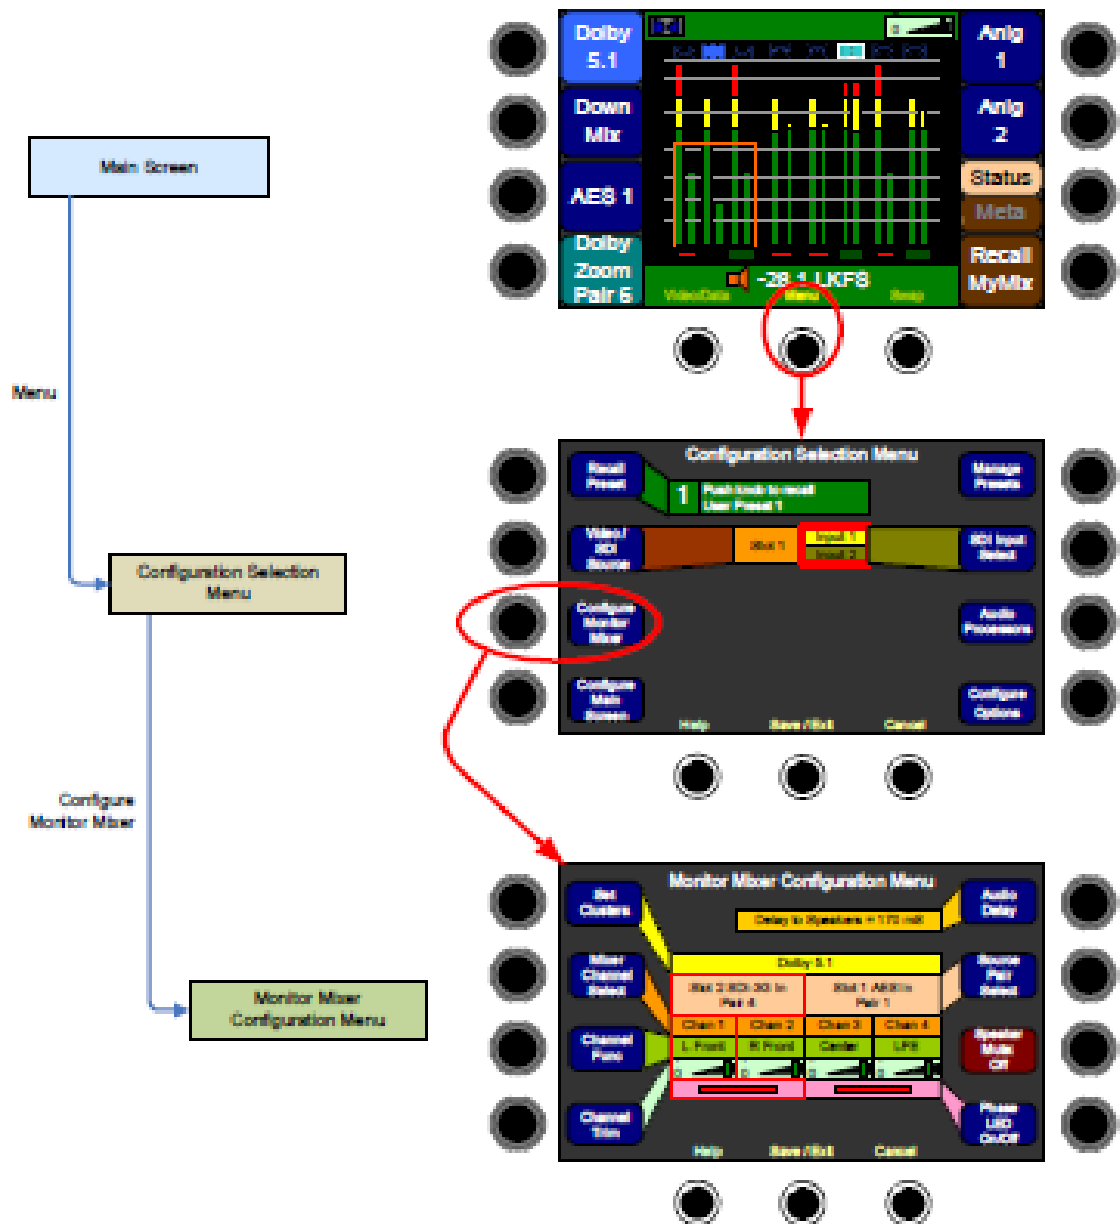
Main Screen

Menu

Configuration Selection Menu

Configure Monitor Mixer

Monitor Mixer Configuration Menu

Dolby 5.1

Down Mix

AES 1

Dolby Zoom Pair 6

Anlg 1

Anlg 2

Status

Meta

Recall MyMix

-28.1 LKFS

Video/Data

Menu

Swap

Configuration Selection Menu

Recall Preset

1

Push knob to recall User Preset 1

Manage Presets

Video/SDI Source

Slot 1

Input 1

Input 2

SDI Input Select

Configure Monitor Mixer

Audio Processors

Configure Main Screen

Help

Save / Exit

Cancel

Configure Options

Monitor Mixer Configuration Menu

Set Clusters

Delay to Speakers = 170 mS

Audio Delay

Mixer Channel Select

Dolby 5.1

Slot 2 SDI 3G In Pair 4

Slot 1 AES In Pair 1

Source Pair Select

Chan 1

Chan 2

Chan 3

Chan 4

Channel Func

L Front

R Front

Center

LFE

Speaker Mute Off

Channel Trim

Phase LED On/Off

Help

Save / Exit

Cancel